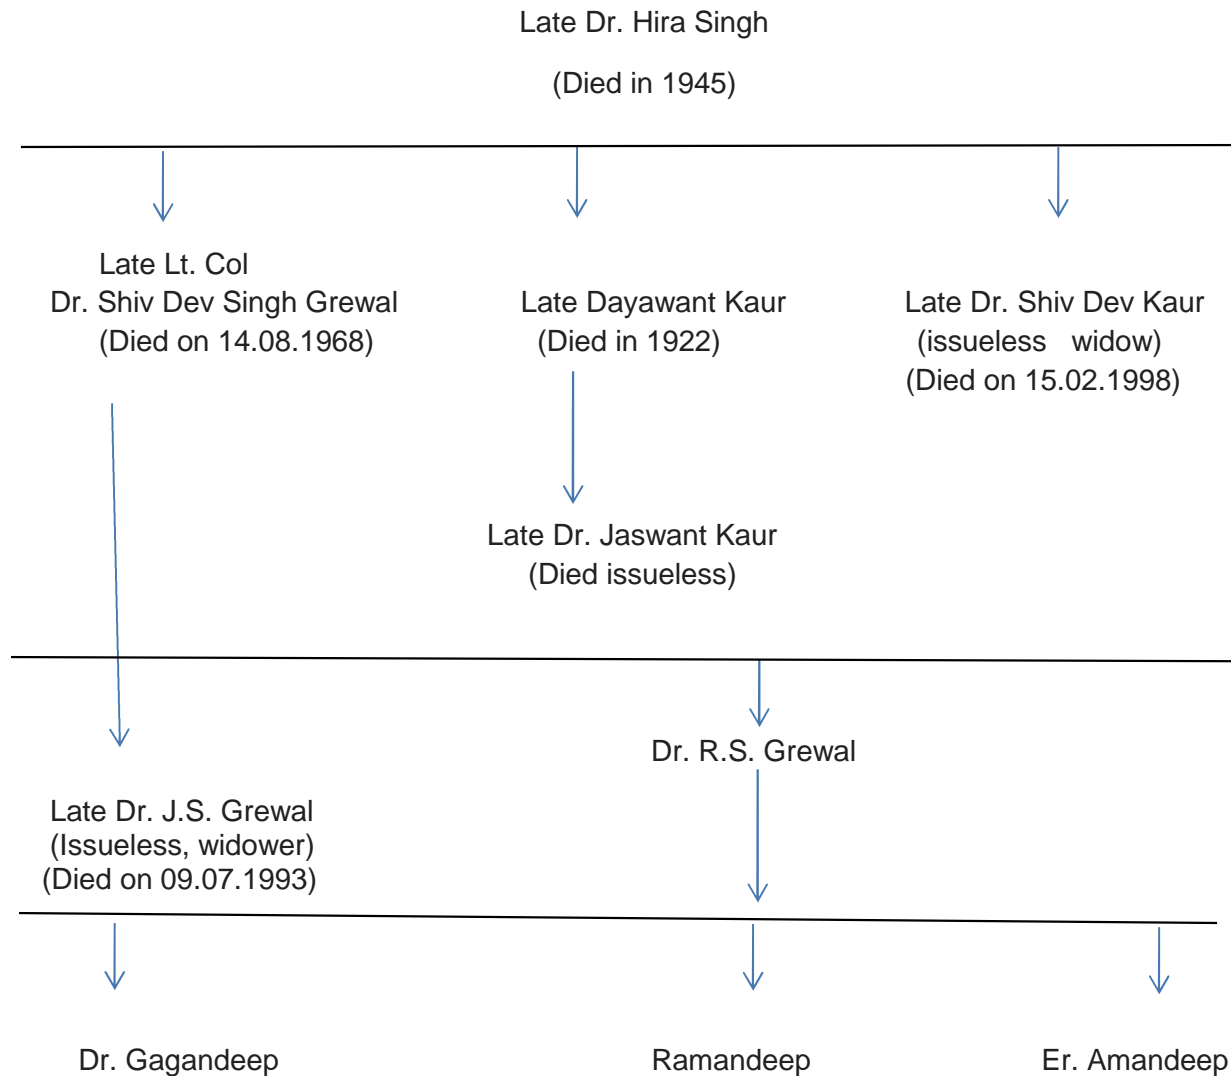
Late Dr. Hira Singh
(Died in 1945)

Late Lt. Col
Dr. Shiv Dev Singh Grewal
(Died on 14.08.1968)

Late Dayawant Kaur
(Died in 1922)

Late Dr. Shiv Dev Kaur
(issueless widow)
(Died on 15.02.1998)

Late Dr. Jaswant Kaur
(Died issueless)

Dr. R.S. Grewal

Late Dr. J.S. Grewal
(Issueless, widower)
(Died on 09.07.1993)

Dr. Gagandeep

Ramandeep

Er. Amandeep